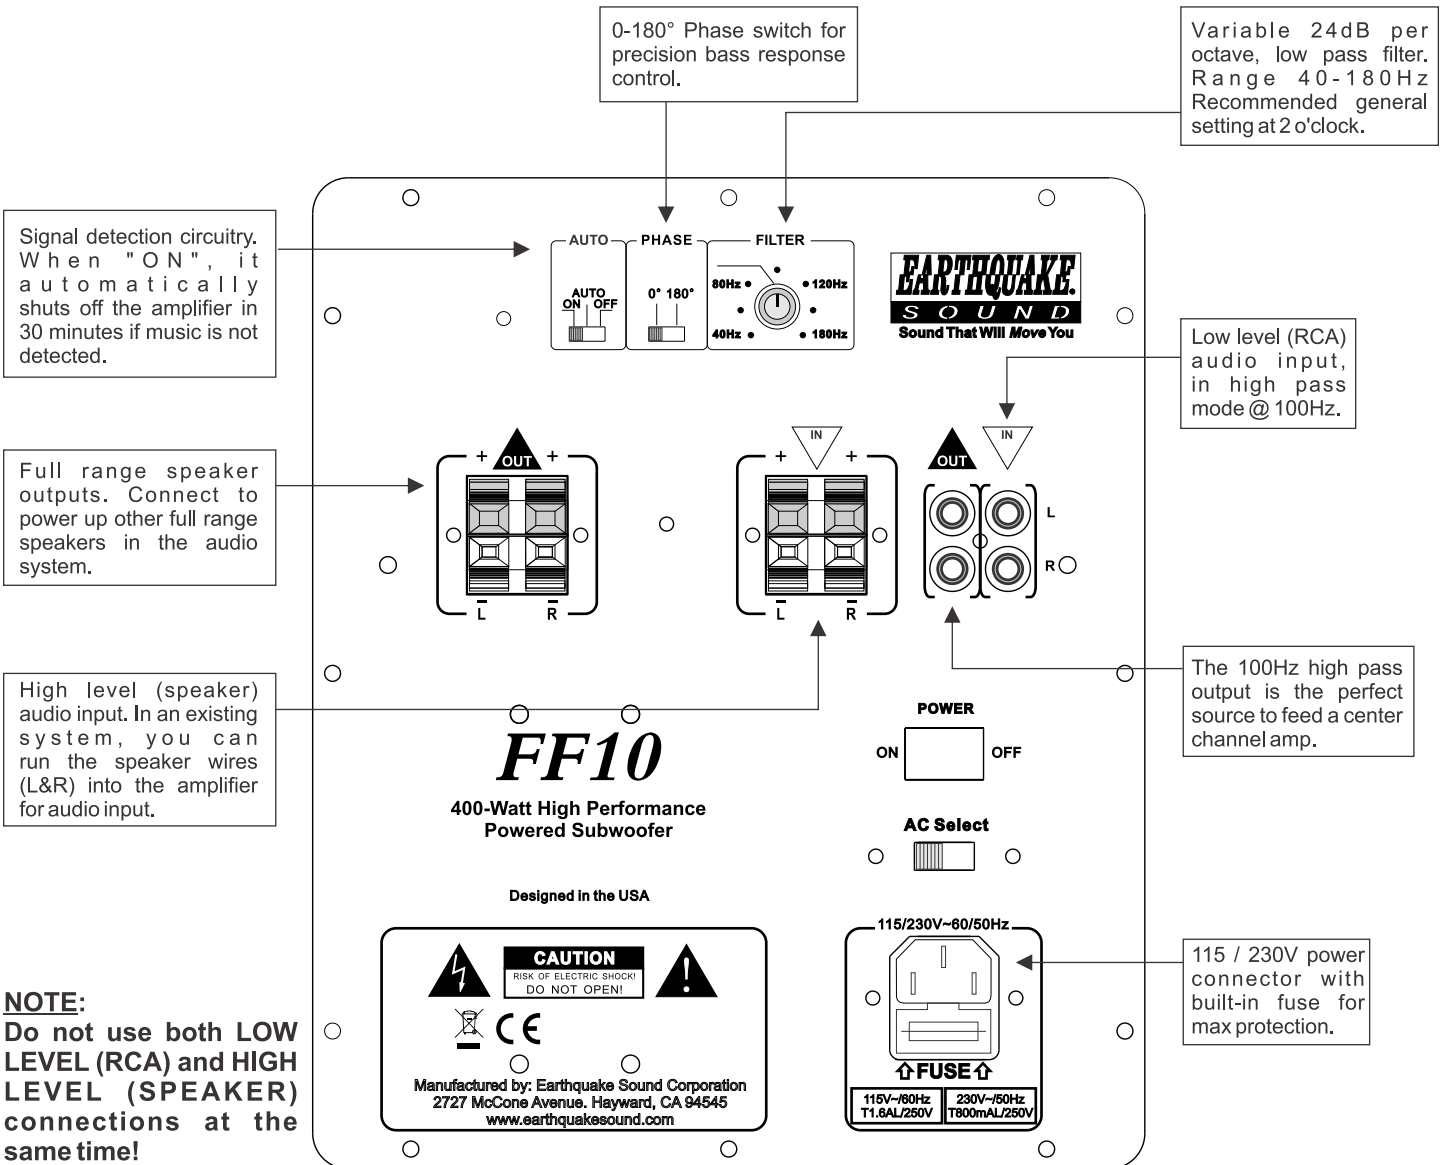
0-180° Phase switch for precision bass response control.

Variable 24dB per octave, low pass filter. Range 40-180Hz Recommended general setting at 2 o'clock.

Signal detection circuitry. When "ON", it automatically shuts off the amplifier in 30 minutes if music is not detected.

AUTO
AUTO
ON OFF

PHASE
0° 180°

FILTER
80Hz
120Hz
40Hz
180Hz

EARTHQUAKE
SOUND
Sound That Will Move You

Low level (RCA) audio input, in high pass mode @ 100Hz.

Full range speaker outputs. Connect to power up other full range speakers in the audio system.

+ OUT +
L R

IN
+ +
L R

OUT
IN
L
R

The 100Hz high pass output is the perfect source to feed a center channel amp.

High level (speaker) audio input. In an existing system, you can run the speaker wires (L&R) into the amplifier for audio input.

FF10
400-Watt High Performance
Powered Subwoofer

POWER
ON OFF

AC Select

Designed in the USA

CAUTION
RISK OF ELECTRIC SHOCK!
DO NOT OPEN!

CE

Manufactured by: Earthquake Sound Corporation
2727 McCone Avenue. Hayward, CA 94545
www.earthquakesound.com

115/230V~60/50Hz

FUSE

| 115V~/60Hz T1.6AL/250V | 230V~/50Hz T800mAL/250V |
|---|---|

115 / 230V power connector with built-in fuse for max protection.

NOTE:
Do not use both LOW LEVEL (RCA) and HIGH LEVEL (SPEAKER) connections at the same time!